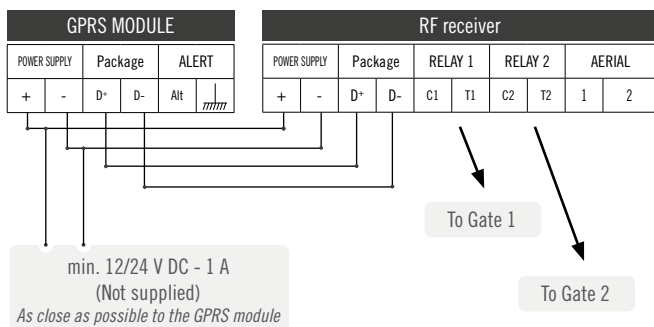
GPRS MODULE

| POWER SUPPLY | | Package | | ALERT | |
|---|---|---|---|---|---|
| + | - | D+ | D- | Alt | |

RF receiver

| POWER SUPPLY | | Package | | RELAY 1 | | RELAY 2 | | AERIAL | |
|---|---|---|---|---|---|---|---|---|---|
| + | - | D+ | D- | C1 | T1 | C2 | T2 | 1 | 2 |

To Gate 1

To Gate 2

min. 12/24 V DC - 1 A
(Not supplied)
As close as possible to the GPRS module